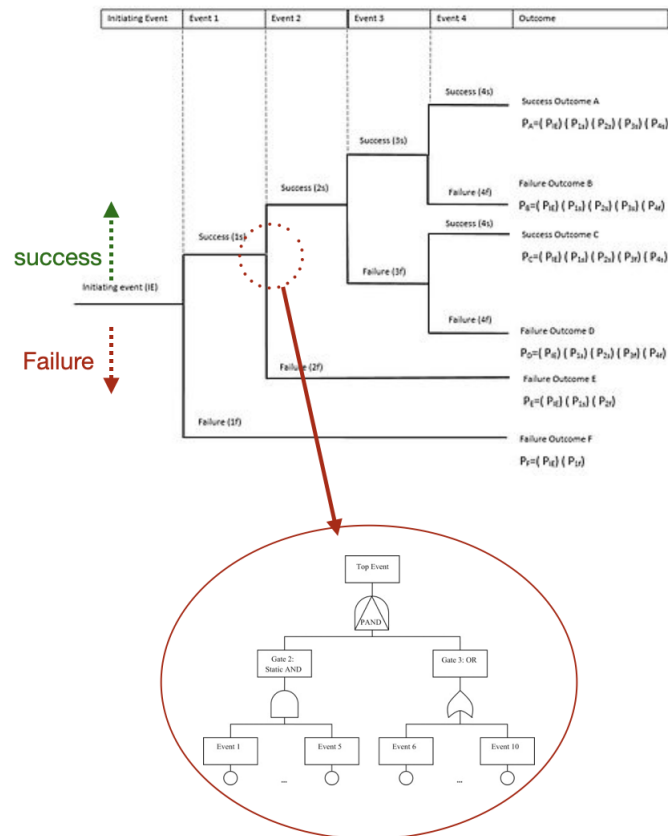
| Initiating Event | Event 1 | Event 2 | Event 3 | Event 4 | Outcome |
|---|---|---|---|---|---|

Success (4s)

Success Outcome A

$P_A = (P_{IE})(P_{1s})(P_{2s})(P_{3s})(P_{4s})$

Success (3s)

Success (2s)

Failure (4f)

Failure Outcome B

$P_B = (P_{IE})(P_{1s})(P_{2s})(P_{3s})(P_{4f})$

Success (4s)

Success Outcome C

$P_C = (P_{IE})(P_{1s})(P_{2s})(P_{3f})(P_{4s})$

success

Success (1s)

Initiating event (IE)

Failure (3f)

Failure (4f)

Failure Outcome D

$P_D = (P_{IE})(P_{1s})(P_{2s})(P_{3f})(P_{4f})$

Failure

Failure (2f)

Failure Outcome E

$P_E = (P_{IE})(P_{1s})(P_{2f})$

Failure (1f)

Failure Outcome F

$P_F = (P_{IE})(P_{1f})$

Top Event

PAND

Gate 2: Static AND

Gate 3: OR

Event 1

Event 5

Event 6

Event 10

...

...